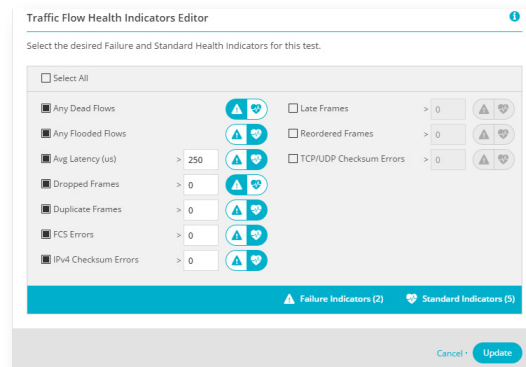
Traffic Flow Health Indicators Editor

Select the desired Failure and Standard Health Indicators for this test.

Select All

Any Dead Flows

Any Flooded Flows

Avg Latency (us) > 250

Dropped Frames > 0

Duplicate Frames > 0

FCS Errors > 0

IPv4 Checksum Errors > 0

Late Frames > 0

Reordered Frames > 0

TCP/UDP Checksum Errors > 0

Failure Indicators (2)

Standard Indicators (5)

Cancel

Update